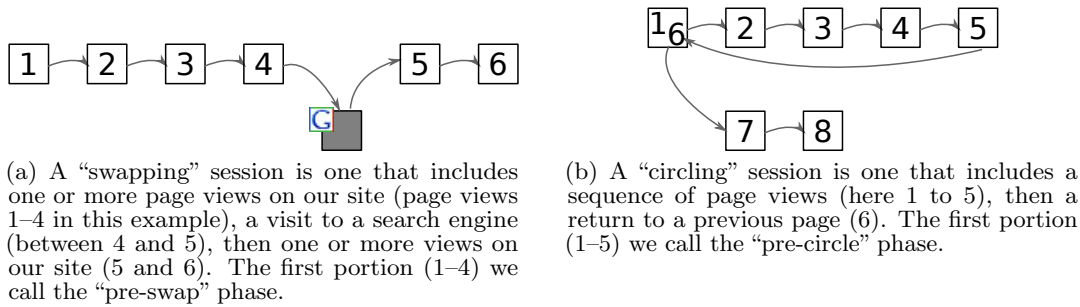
1 2 3 4 G 5 6

(a) A “swapping” session is one that includes one or more page views on our site (page views 1–4 in this example), a visit to a search engine (between 4 and 5), then one or more views on our site (5 and 6). The first portion (1–4) we call the “pre-swap” phase.

1 6 2 3 4 5 7 8

(b) A “circling” session is one that includes a sequence of page views (here 1 to 5), then a return to a previous page (6). The first portion (1–5) we call the “pre-circle” phase.